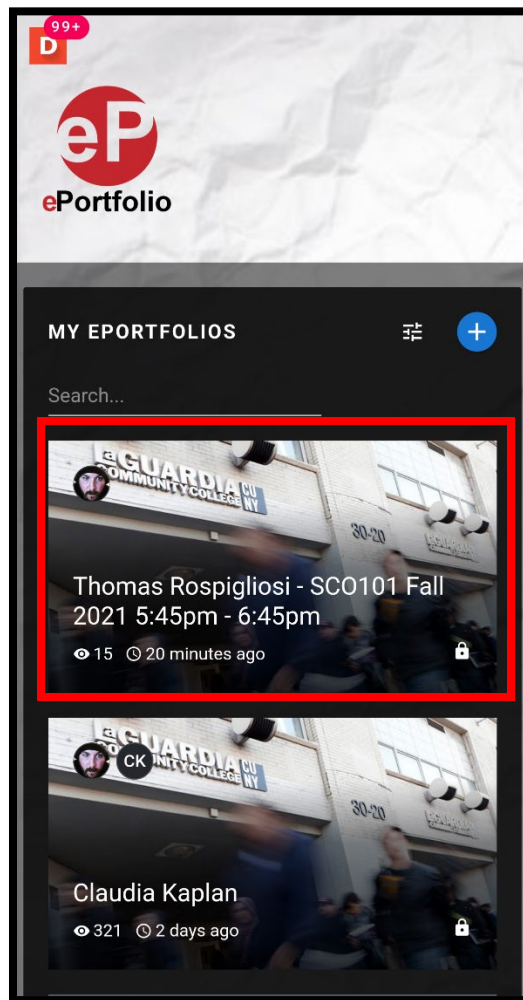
D 99+

eP
ePortfolio

MY EPORTFOLIOS

Search...

LaGUARDIA COMMUNITY COLLEGE CUNY
30-20

Thomas Rospigliosi - SCO101 Fall 2021 5:45pm - 6:45pm
15 20 minutes ago

CK
LaGUARDIA COMMUNITY COLLEGE CUNY
30-20

Claudia Kaplan
321 2 days ago